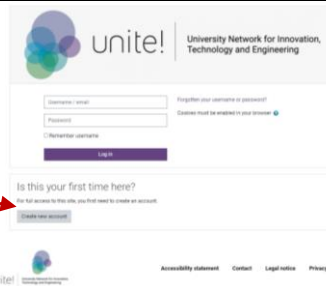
unite! University Network for Innovation, Technology and Engineering

Username / email

Password

Remember username

Log in

Forgotten your username or password?

Cookies must be enabled in your browser

Is this your first time here?

For full access to this site, you first need to create an account.

Create new account

unite! University Network for Innovation, Technology and Engineering

Accessibility statement Contact Legal notice Privacy